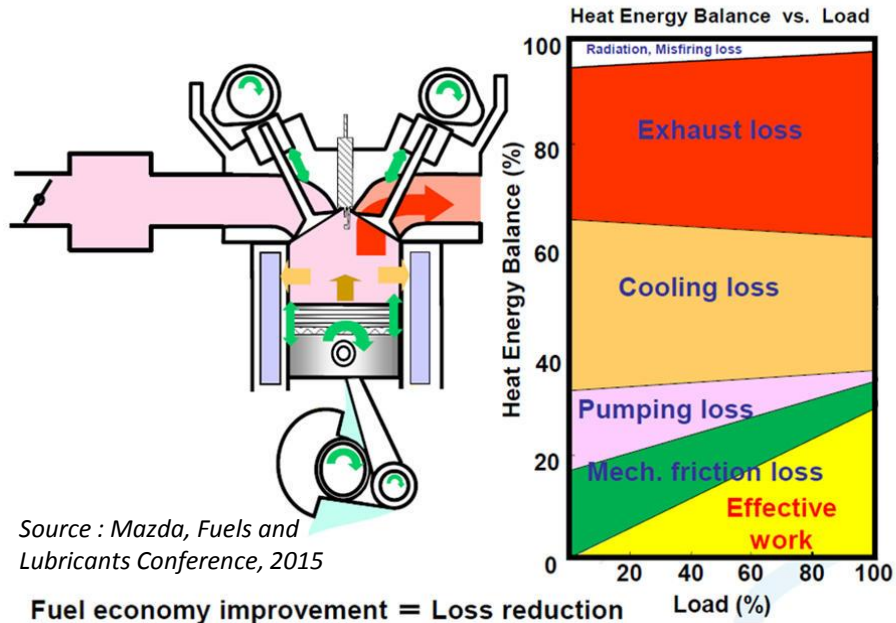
Heat Energy Balance vs. Load

Radiation, Misfiring loss

Exhaust loss

Cooling loss

Pumping loss

Mech. friction loss

Effective work

Heat Energy Balance (%)

100
80
60
40
20
0

20 40 60 80 100

Load (%)

Source : Mazda, Fuels and Lubricants Conference, 2015

Fuel economy improvement = Loss reduction